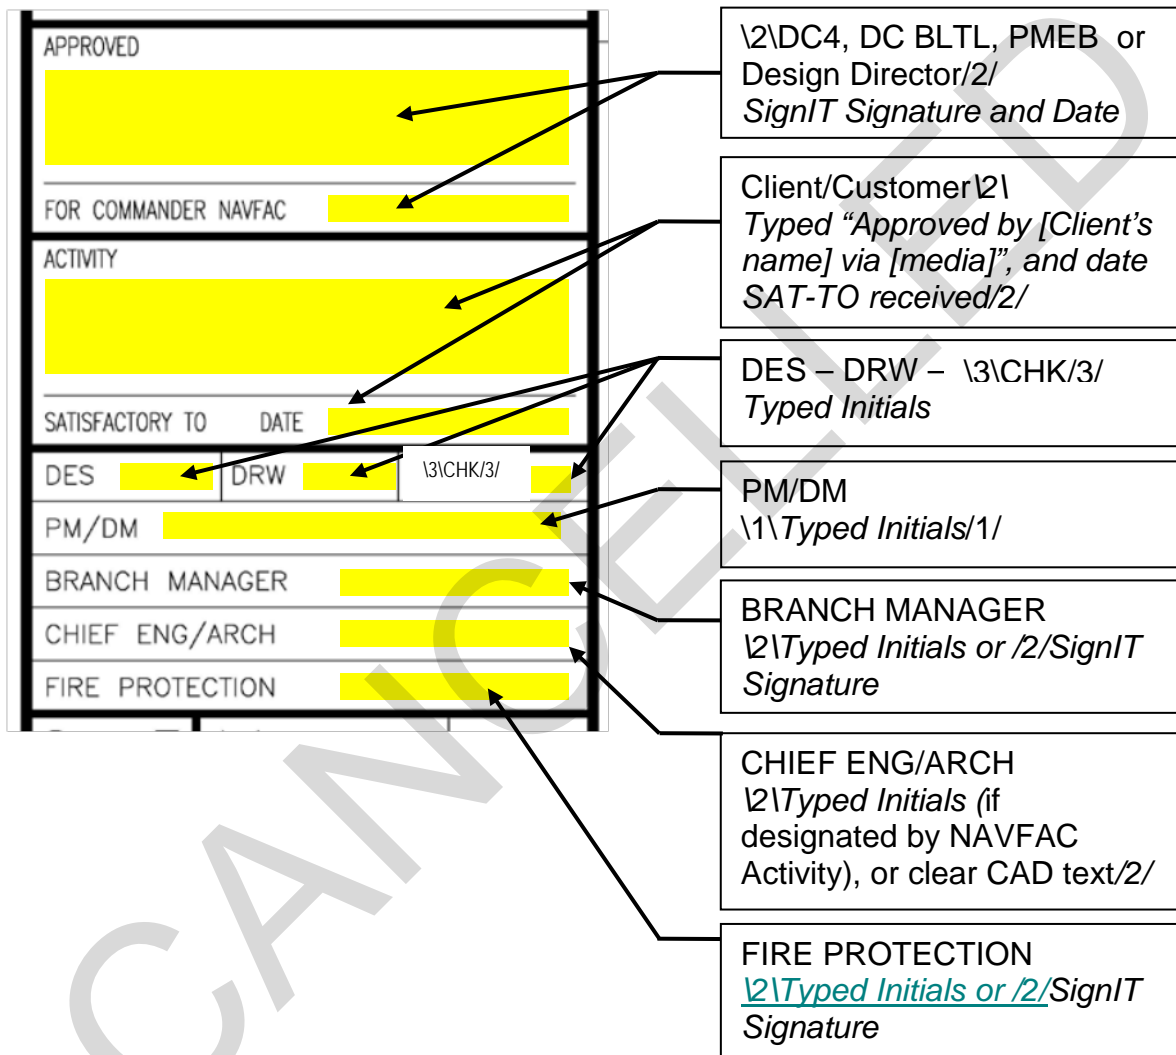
APPROVED

FOR COMMANDER NAVFAC

ACTIVITY

SATISFACTORY TO DATE

DES DRW \3\CHK/3/

PM/DM

BRANCH MANAGER

CHIEF ENG/ARCH

FIRE PROTECTION

\2\DC4, DC BLTL, PMEB or Design Director/2/
*SignIT Signature and Date*

Client/Customer\2\
*Typed "Approved by [Client's name] via [media]", and date SAT-TO received/2/*

DES – DRW – \3\CHK/3/
*Typed Initials*

PM/DM
\1\*Typed Initials*/1/

BRANCH MANAGER
\2\*Typed Initials or /2/SignIT Signature*

CHIEF ENG/ARCH
\2\*Typed Initials (*if designated by NAVFAC Activity), or clear CAD text/2/

FIRE PROTECTION
\2\*Typed Initials or /2/SignIT Signature*

CANCELLED